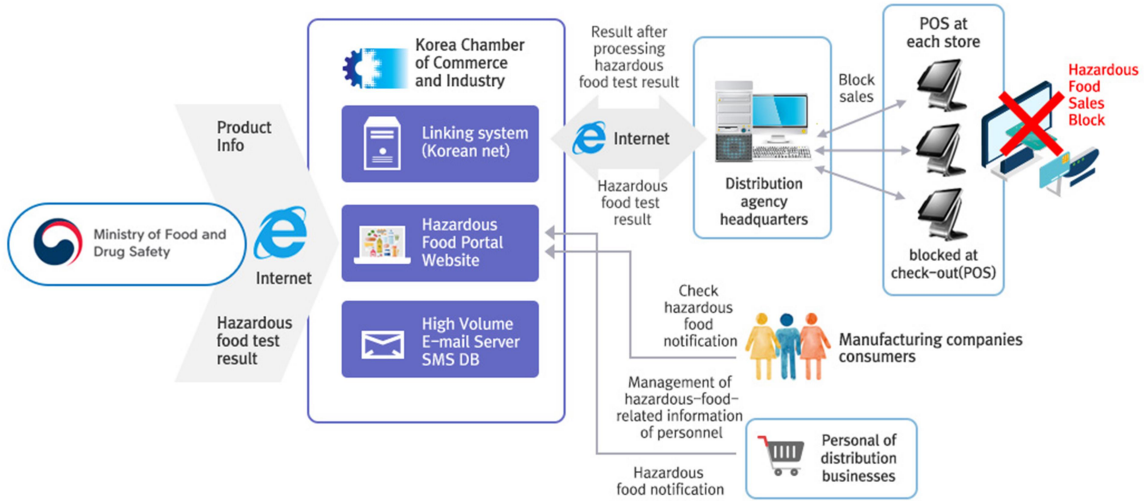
Ministry of Food and Drug Safety

Internet

Product Info

Hazardous food test result

Korea Chamber of Commerce and Industry

Linking system (Korean net)

Hazardous Food Portal Website

High Volume E-mail Server SMS DB

Result after processing hazardous food test result

Internet

Hazardous food test result

Distribution agency headquarters

Block sales

POS at each store

blocked at check-out(POS)

Hazardous Food Sales Block

Check hazardous food notification

Manufacturing companies consumers

Management of hazardous-food-related information of personnel

Personal of distribution businesses

Hazardous food notification